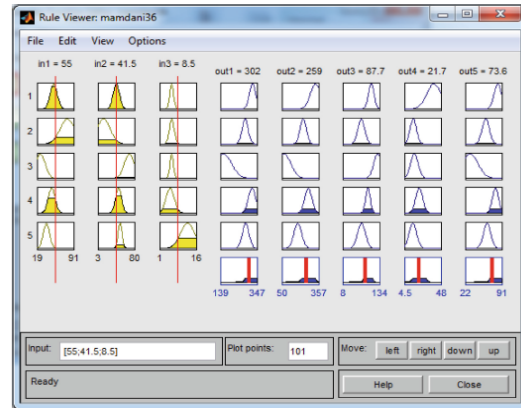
Rule Viewer: mamdani36

File Edit View Options

in1 = 55
in2 = 41.5
in3 = 8.5
out1 = 302
out2 = 259
out3 = 87.7
out4 = 21.7
out5 = 73.6

1
2
3
4
5

19 91
3 80
1 16
139 347
50 357
8 134
4.5 48
22 91

Input: [55;41.5;8.5]
Plot points: 101
Move: left right down up

Ready
Help
Close